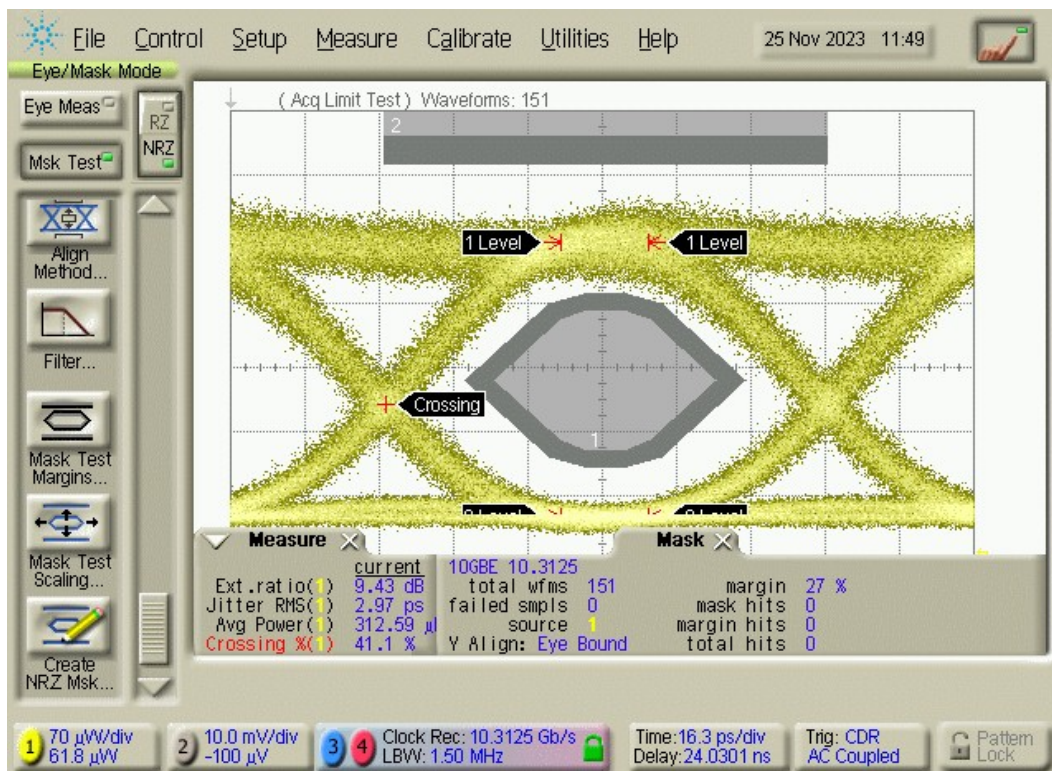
File Control Setup Measure Calibrate Utilities Help 25 Nov 2023 11:49

Eye/Mask Mode

Eye Meas

RZ

NRZ

Msk Test

Align Method...

Filter...

Mask Test Margins...

Mask Test Scaling...

Create NRZ Msk...

( Acq Limit Test ) Waveforms: 151

2

1 Level

1 Level

Crossing

1

Measure

Mask

| | current |
|---|---|
| Ext.ratio(1) | 9.43 dB |
| Jitter RMS(1) | 2.97 ps |
| Avg Power(1) | 312.59 µ |
| Crossing %(1) | 41.1 % |

10GBE 10.3125
total wfms 151
failed smpls 0
source 1
Y Align: Eye Bound

margin 27 %
mask hits 0
margin hits 0
total hits 0

1 70 µW/div 61.8 µW

2 10.0 mV/div -100 µV

3 4 Clock Rec: 10.3125 Gb/s LBW: 1.50 MHz

Time:16.3 ps/div Delay:24.0301 ns

Trig: CDR AC Coupled

Pattern Lock